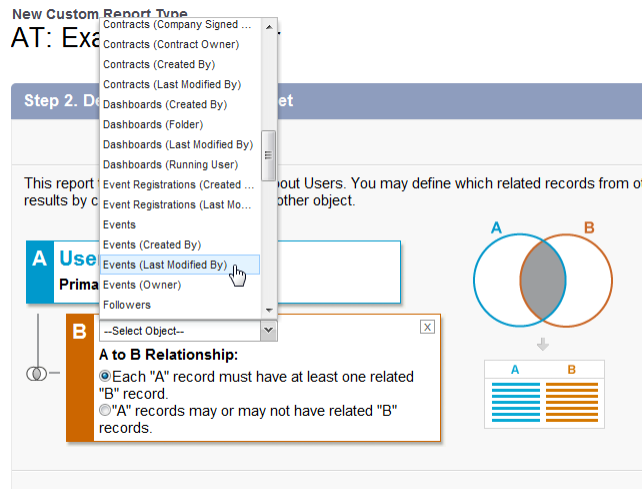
New Custom Report Type

AT: Exa

Step 2. D

Contracts (Company Signed ...
Contracts (Contract Owner)
Contracts (Created By)
Contracts (Last Modified By)
Dashboards (Created By)
Dashboards (Folder)
Dashboards (Last Modified By)
Dashboards (Running User)
Event Registrations (Created ...
Event Registrations (Last Mo...
Events
Events (Created By)
Events (Last Modified By)
Events (Owner)
Followers

This report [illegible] out Users. You may define which related records from ot results by c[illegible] other object.

A Use
Prima

B --Select Object--

A to B Relationship:
Each "A" record must have at least one related "B" record.
"A" records may or may not have related "B" records.

A B

A B